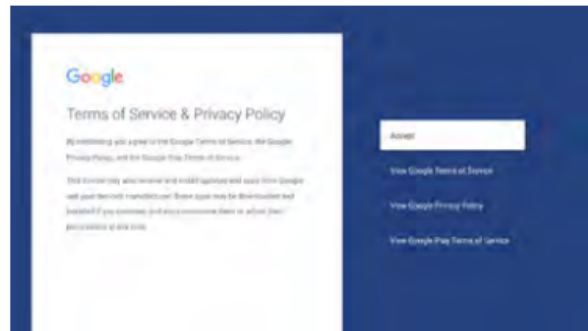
Google

Terms of Service & Privacy Policy

By continuing, you agree to the Google Terms of Service, the Google Privacy Policy, and the Google Play Terms of Service.

This device may also receive and install updates and apps from Google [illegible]

Accept

View Google Terms of Service

View Google Privacy Policy

View Google Play Terms of Service